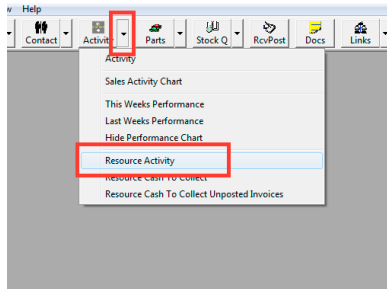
w Help
Contact
Activity
Parts
Stock Q
RcvPost
Docs
Links

Activity

Sales Activity Chart

This Weeks Performance
Last Weeks Performance
Hide Performance Chart

Resource Activity
Resource Cash To Collect
Resource Cash To Collect Unposted Invoices